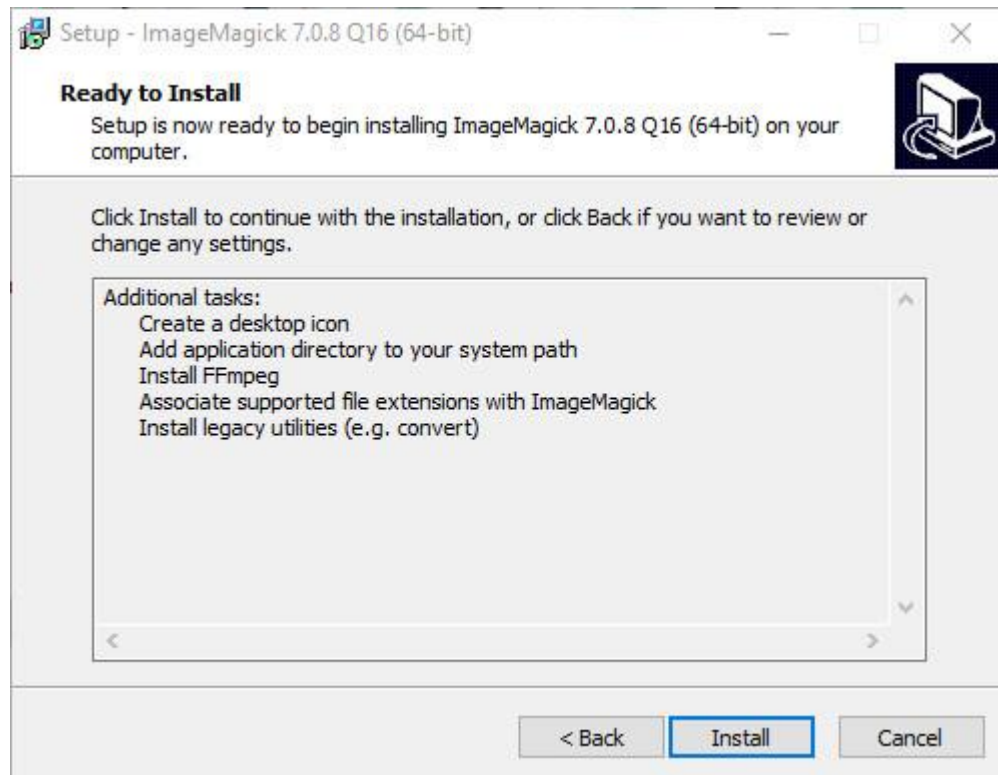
Setup - ImageMagick 7.0.8 Q16 (64-bit)

Ready to Install
Setup is now ready to begin installing ImageMagick 7.0.8 Q16 (64-bit) on your computer.

Click Install to continue with the installation, or click Back if you want to review or change any settings.

Additional tasks:
Create a desktop icon
Add application directory to your system path
Install FFmpeg
Associate supported file extensions with ImageMagick
Install legacy utilities (e.g. convert)

< Back
Install
Cancel